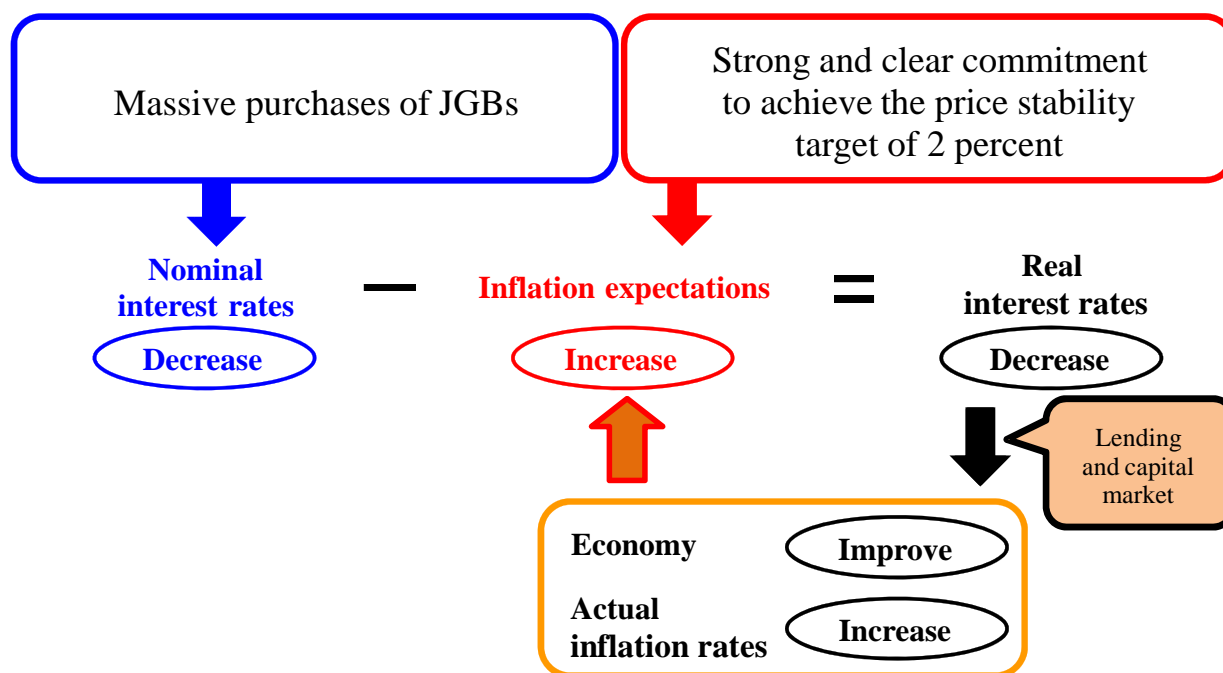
Massive purchases of JGBs

Strong and clear commitment to achieve the price stability target of 2 percent

Nominal interest rates

Decrease

−

Inflation expectations

Increase

=

Real interest rates

Decrease

Lending and capital market

Economy

Improve

Actual inflation rates

Increase